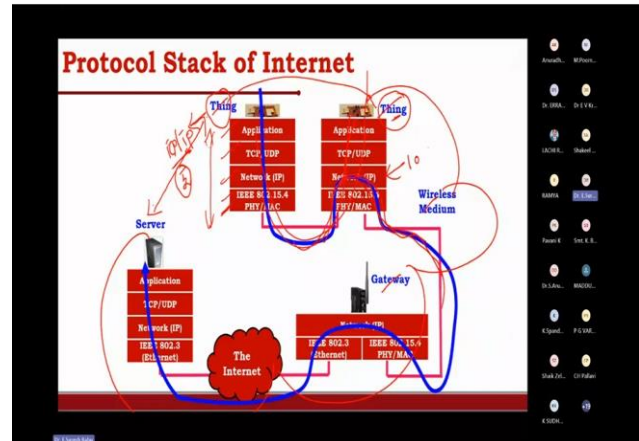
Protocol Stack of Internet

Thing

Application
TCP/UDP
Network (IP)
IEEE 802.15.4 PHY/MAC

Thing

Application
TCP/UDP
Network (IP)
IEEE 802.15.4 PHY/MAC

Wireless Medium

Server

Application
TCP/UDP
Network (IP)
IEEE 802.3 (Ethernet)

Gateway

Network (IP)
IEEE 802.3 (Ethernet)
IEEE 802.15.4 PHY/MAC

The Internet

Anuradh...
M.Poorn...
Dr. URRA...
Dr. E V Kr...
LACHI R...
Shakeel...
RAMYA
Dr. L Sar...
Pavani K
Smt. K. B...
Dr.S.Anu...
MADDU...
K.Spand...
P G VAR...
Shaik Zel...
CH Pallavi
K SUDH...